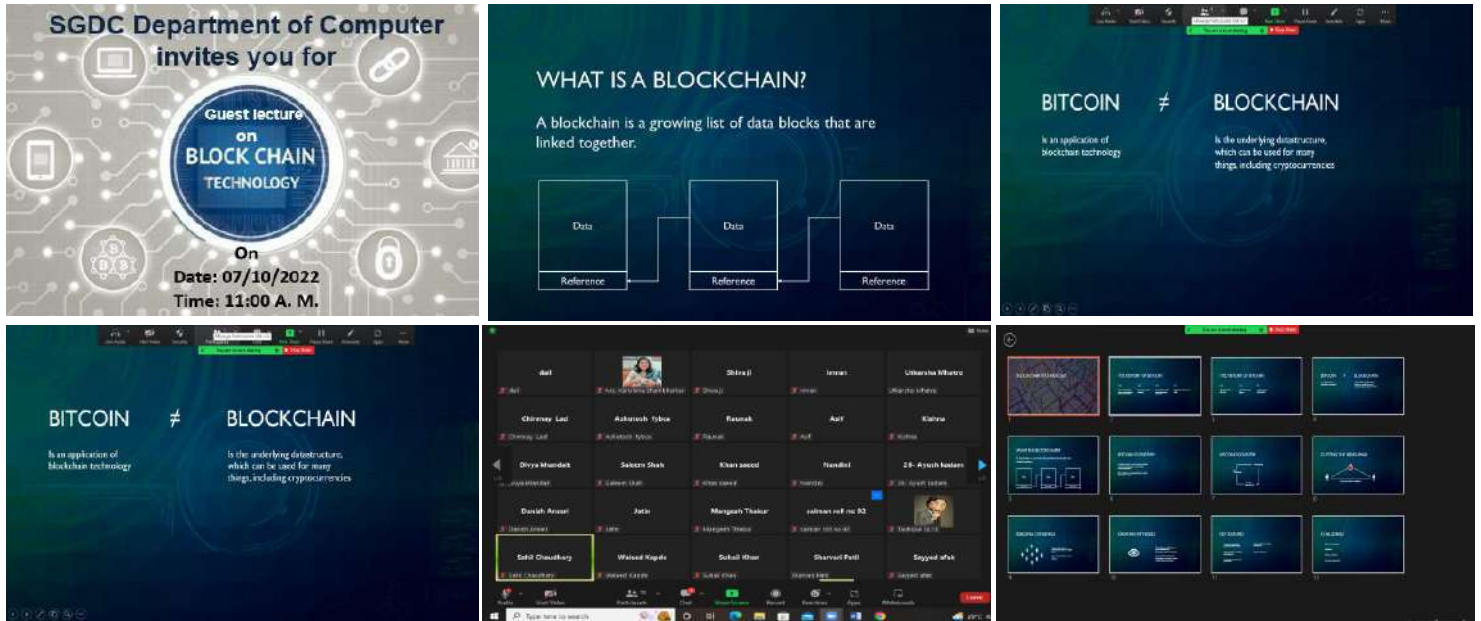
SGDC Department of Computer invites you for

Guest lecture on BLOCK CHAIN TECHNOLOGY

On
Date: 07/10/2022
Time: 11:00 A. M.

WHAT IS A BLOCKCHAIN?

A blockchain is a growing list of data blocks that are linked together.

Data
Reference

Data
Reference

Data
Reference

BITCOIN ≠ BLOCKCHAIN

Is an application of blockchain technology

Is the underlying datastructure, which can be used for many things, including cryptocurrencies

BITCOIN ≠ BLOCKCHAIN

Is an application of blockchain technology

Is the underlying datastructure, which can be used for many things, including cryptocurrencies

dail
Shiraji
Imran
Utkarsha Mhatre
Chinmay Lad
Ashutosh Tybca
Raunak
Asif
Kishna
Divya Mandalik
Saleem Shah
Khan saeed
Nandini
28- Ayush kadam
Danish Ansari
Jatin
Mangesh Thakur
salman roll no 93
Sahil Chaudhary
Waleed Kapde
Suhail Khan
Sharvari Patil
Sayyed afak

Leave

Type here to search